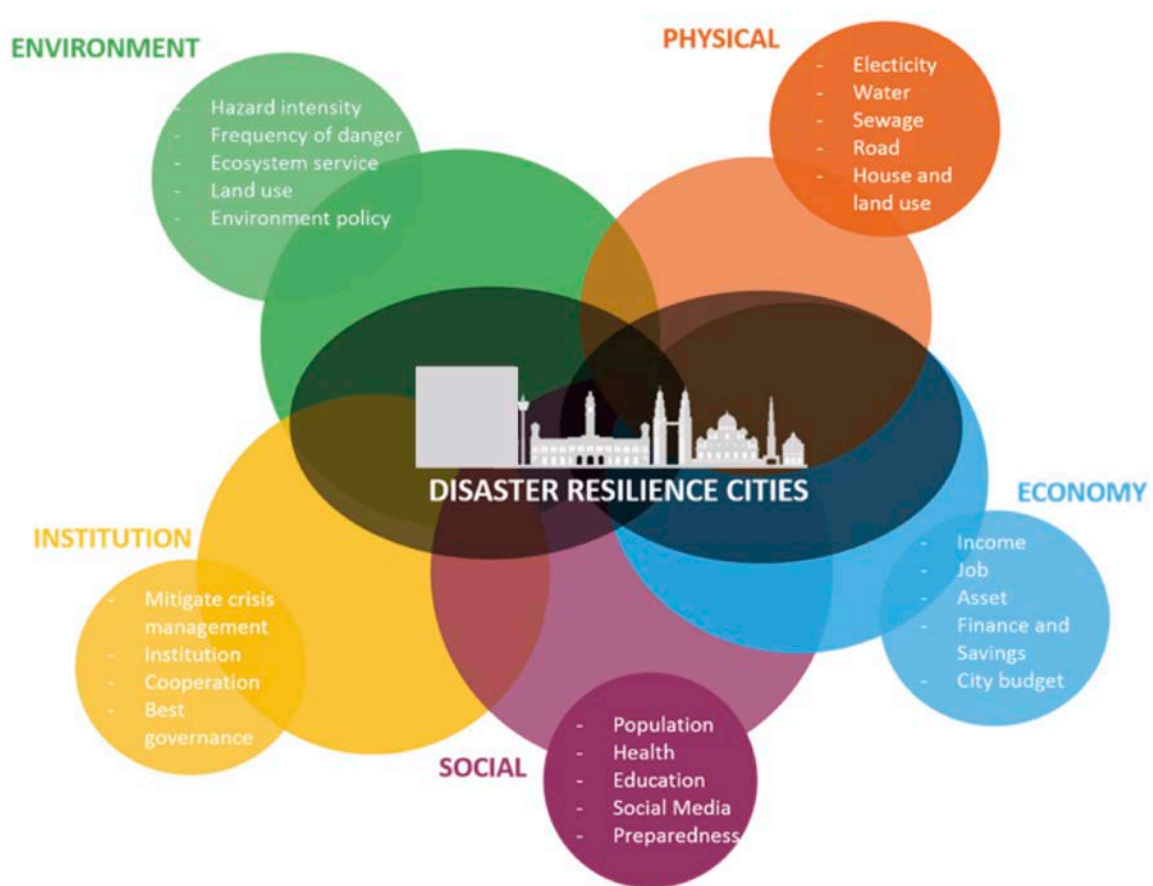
ENVIRONMENT

- Hazard intensity
- Frequency of danger
- Ecosystem service
- Land use
- Environment policy

PHYSICAL

- Electicity
- Water
- Sewage
- Road
- House and land use

DISASTER RESILIENCE CITIES

ECONOMY

- Income
- Job
- Asset
- Finance and Savings
- City budget

INSTITUTION

- Mitigate crisis management
- Institution
- Cooperation
- Best governance

SOCIAL

- Population
- Health
- Education
- Social Media
- Preparedness